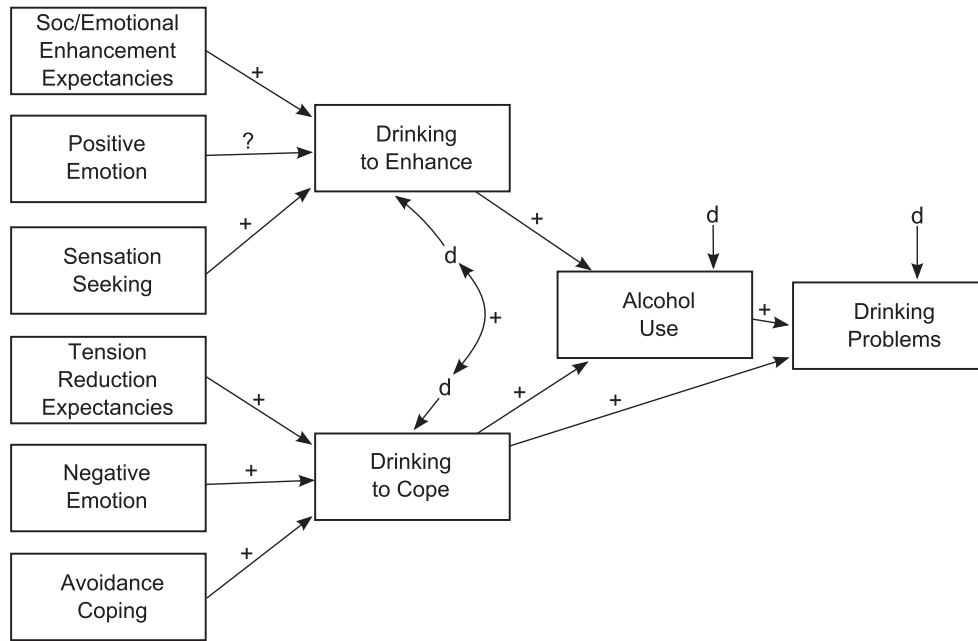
Soc/Emotional Enhancement Expectancies

+

Positive Emotion

?

Sensation Seeking

+

Drinking to Enhance

d

+

d

+

Alcohol Use

d

+

Drinking Problems

d

Tension Reduction Expectancies

+

Negative Emotion

+

Avoidance Coping

+

Drinking to Cope

+

+